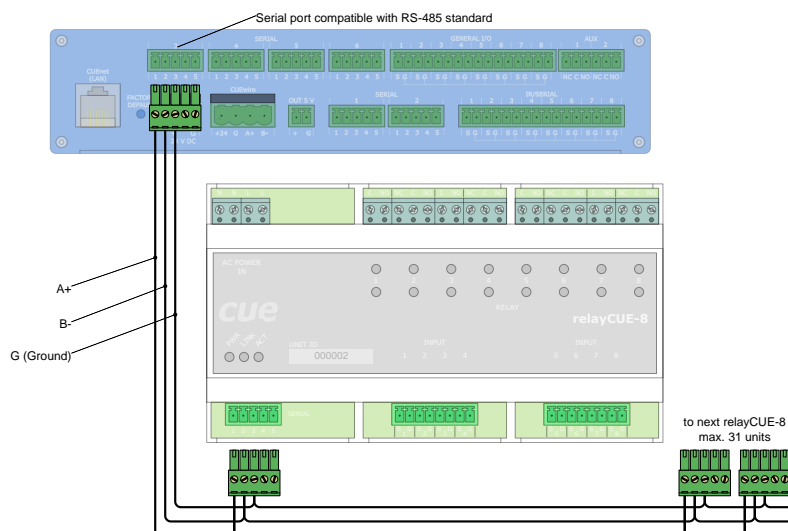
Serial port compatible with RS-485 standard

SERIAL
4
5
1 2 3 4 5
1 2 3 4 5
6
GENERAL I/O
1 2 3 4 5 6 7 8
S G S G S G S G S G S G S G S G
AUX
1 2
NC C NO NC C NO
CUEnet (LAN)
FACTORY DEFAULT
1 2 3 4 5
24 V DC
CUEwire
+24 G A+ B-
OUT 5 V
+ G
SERIAL
1 2
1 2 3 4 5
1 2 3 4 5
IR/SERIAL
1 2 3 4 5 6 7 8
S G S G S G S G S G S G S G S G

A+
B-
G (Ground)

AC POWER IN
RELAY
cue
relayCUE-8
UNIT ID
000002
PWR LINK ACT
INPUT
1 2 3 4
INPUT
5 6 7 8
SERIAL

to next relayCUE-8
max. 31 units